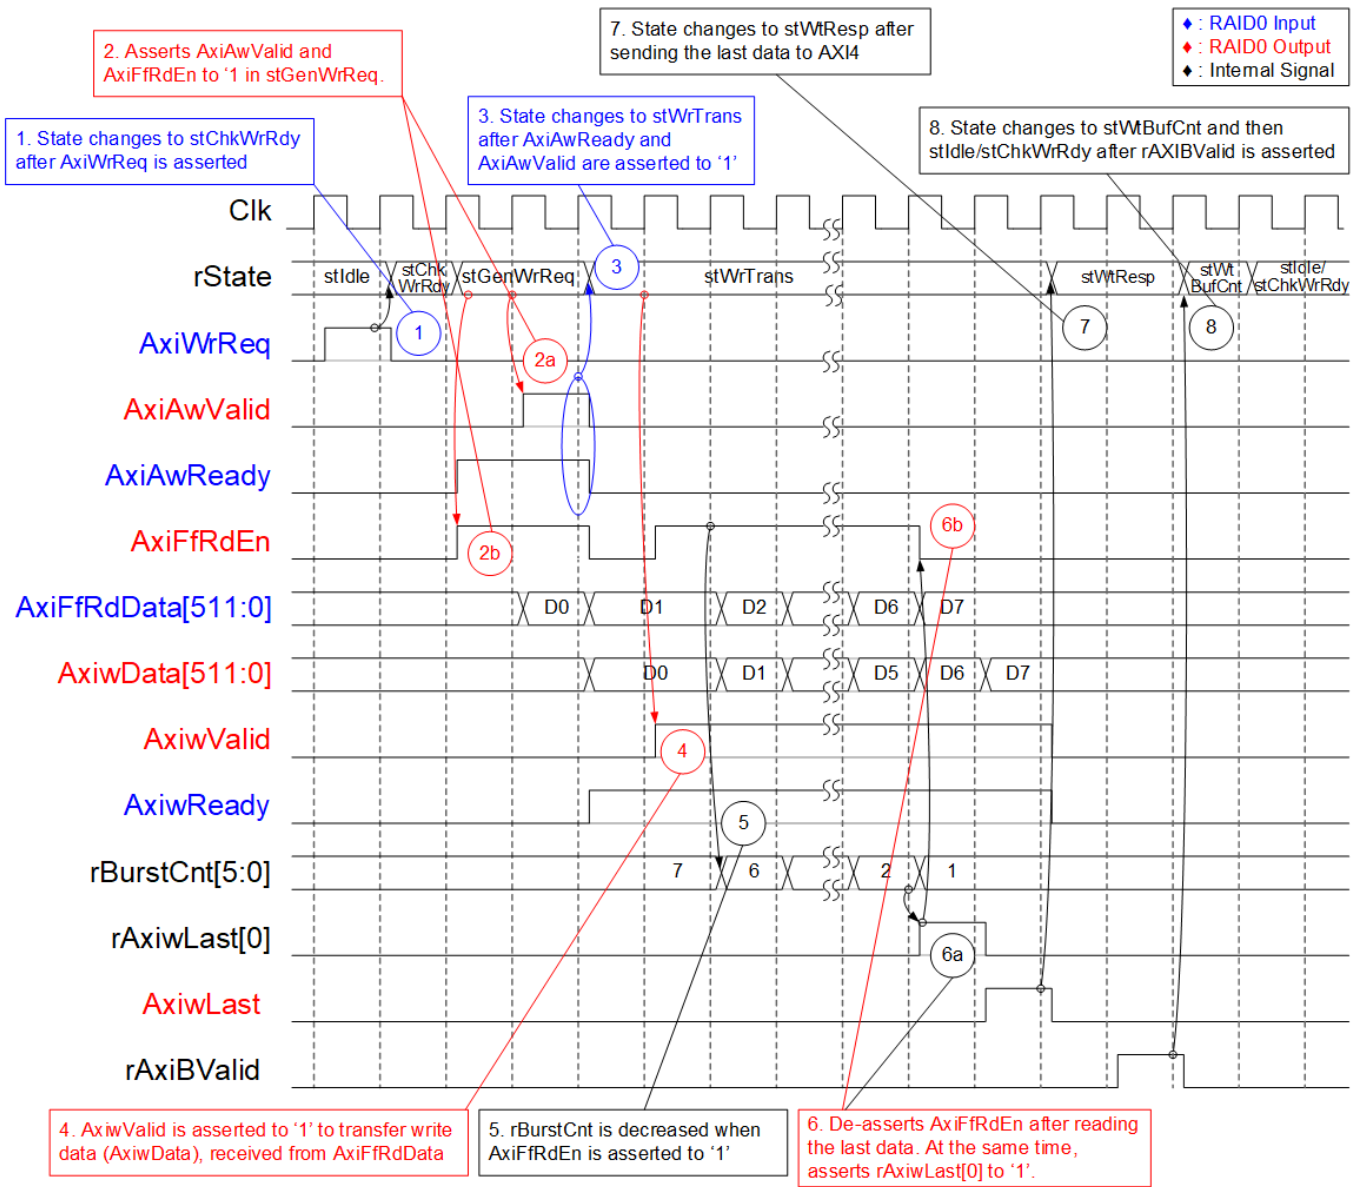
2. Asserts AxiAwValid and AxiFfRdEn to '1 in stGenWrReq.

7. State changes to stWtResp after sending the last data to AXI4

♦ : RAID0 Input
♦ : RAID0 Output
♦ : Internal Signal

1. State changes to stChkWrRdy after AxiWrReq is asserted

3. State changes to stWrTrans after AxiAwReady and AxiAwValid are asserted to '1'

8. State changes to stWtBufCnt and then stIdle/stChkWrRdy after rAXIBValid is asserted

Clk
rState
stIdle
stChk WrRdy
stGenWrReq
3
stWrTrans
stWtResp
stWt BufCnt
stIdle/ stChkWrRdy
AxiWrReq
1
7
8
AxiAwValid
2a
AxiAwReady
AxiFfRdEn
2b
6b
AxiFfRdData[511:0]
D0
D1
D2
D6
D7
AxiwData[511:0]
D0
D1
D5
D6
D7
AxiwValid
4
AxiwReady
5
rBurstCnt[5:0]
7
6
2
1
rAxiwLast[0]
6a
AxiwLast
rAxiBValid

4. AxiwValid is asserted to '1' to transfer write data (AxiwData), received from AxiFfRdData

5. rBurstCnt is decreased when AxiFfRdEn is asserted to '1'

6. De-asserts AxiFfRdEn after reading the last data. At the same time, asserts rAxiwLast[0] to '1'.